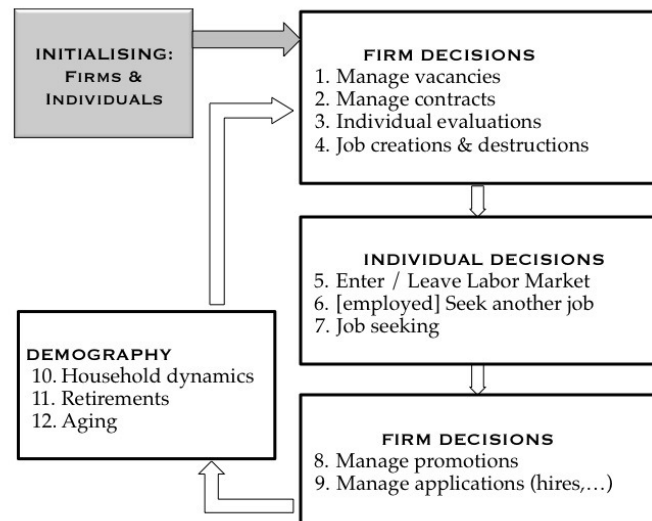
INITIALISING:
FIRMS & INDIVIDUALS

FIRM DECISIONS
1. Manage vacancies
2. Manage contracts
3. Individual evaluations
4. Job creations & destructions

INDIVIDUAL DECISIONS
5. Enter / Leave Labor Market
6. [employed] Seek another job
7. Job seeking

DEMOGRAPHY
10. Household dynamics
11. Retirements
12. Aging

FIRM DECISIONS
8. Manage promotions
9. Manage applications (hires,…)